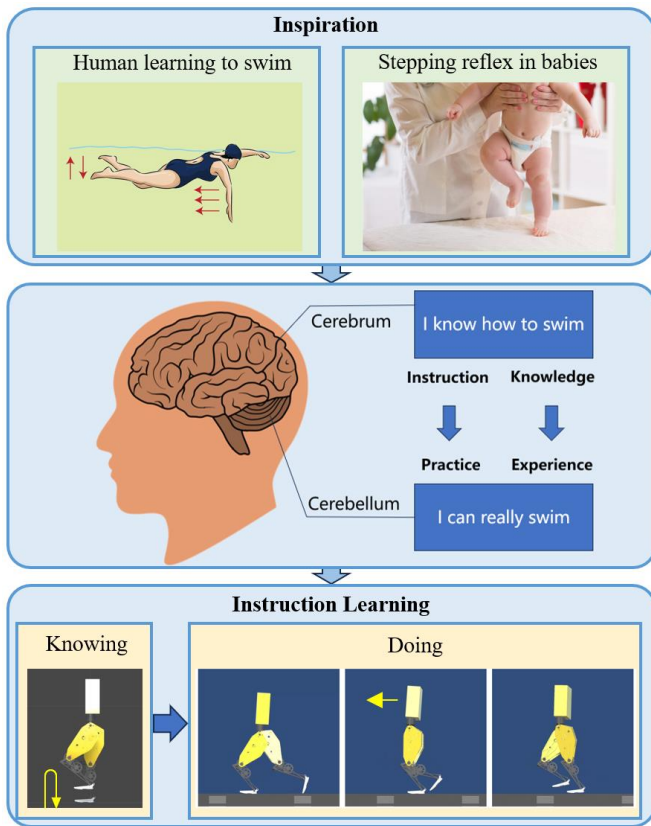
Inspiration

Human learning to swim

Stepping reflex in babies

Cerebrum

I know how to swim

Instruction

Knowledge

Practice

Experience

Cerebellum

I can really swim

Instruction Learning

Knowing

Doing